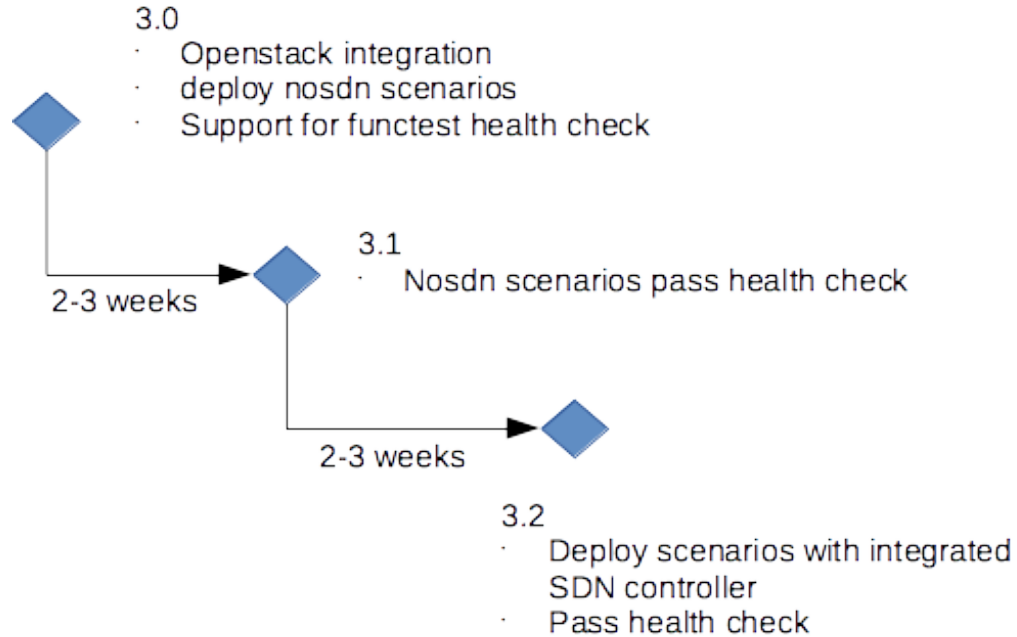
3.0
· Openstack integration
· deploy nosdn scenarios
· Support for functest health check

3.1
· Nosdn scenarios pass health check

2-3 weeks

2-3 weeks

3.2
· Deploy scenarios with integrated SDN controller
· Pass health check